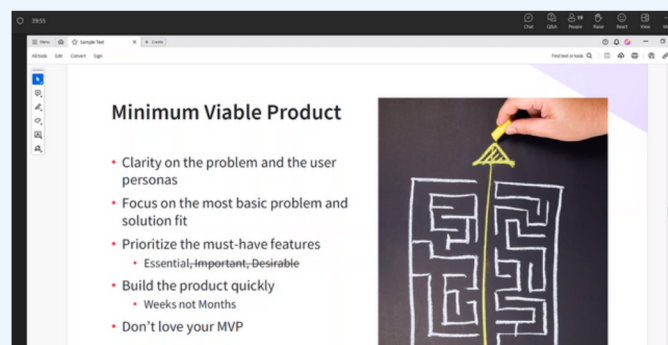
39:55

Chat Q&A 39 People Raise React View

Menu Sample Text + Create

All tools Edit Convert Sign

Find text or tools

Minimum Viable Product

• Clarity on the problem and the user personas
• Focus on the most basic problem and solution fit
• Prioritize the must-have features
  • Essential, ~~Important, Desirable~~
• Build the product quickly
  • Weeks not Months
• Don't love your MVP